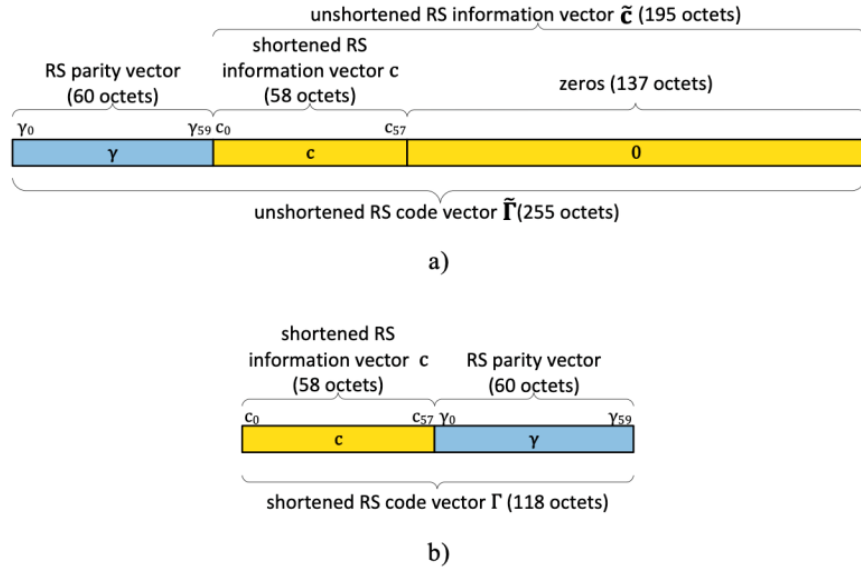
unshortened RS information vector $\tilde{\mathbf{c}}$ (195 octets)

RS parity vector (60 octets)

shortened RS information vector c (58 octets)

zeros (137 octets)

$\gamma_0$ $\gamma_{59}$ $c_0$ $c_{57}$

$\gamma$ c 0

unshortened RS code vector $\tilde{\Gamma}$(255 octets)

a)

shortened RS information vector c (58 octets)

RS parity vector (60 octets)

$c_0$ $c_{57}$ $\gamma_0$ $\gamma_{59}$

c $\gamma$

shortened RS code vector $\Gamma$ (118 octets)

b)